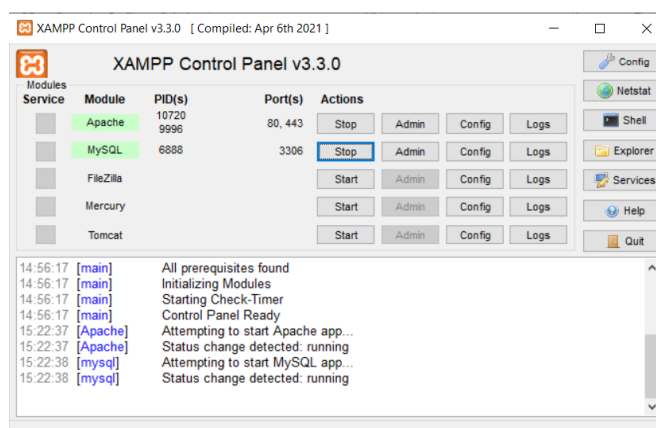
XAMPP Control Panel v3.3.0 [ Compiled: Apr 6th 2021 ]

XAMPP Control Panel v3.3.0

Modules

| Service | Module | PID(s) | Port(s) | Actions | | | |
|---|---|---|---|---|---|---|---|
| | Apache | 10720 9996 | 80, 443 | Stop | Admin | Config | Logs |
| | MySQL | 6888 | 3306 | Stop | Admin | Config | Logs |
| | FileZilla | | | Start | Admin | Config | Logs |
| | Mercury | | | Start | Admin | Config | Logs |
| | Tomcat | | | Start | Admin | Config | Logs |

Config
Netstat
Shell
Explorer
Services
Help
Quit

14:56:17 [main] All prerequisites found
14:56:17 [main] Initializing Modules
14:56:17 [main] Starting Check-Timer
14:56:17 [main] Control Panel Ready
15:22:37 [Apache] Attempting to start Apache app...
15:22:37 [Apache] Status change detected: running
15:22:38 [mysql] Attempting to start MySQL app...
15:22:38 [mysql] Status change detected: running